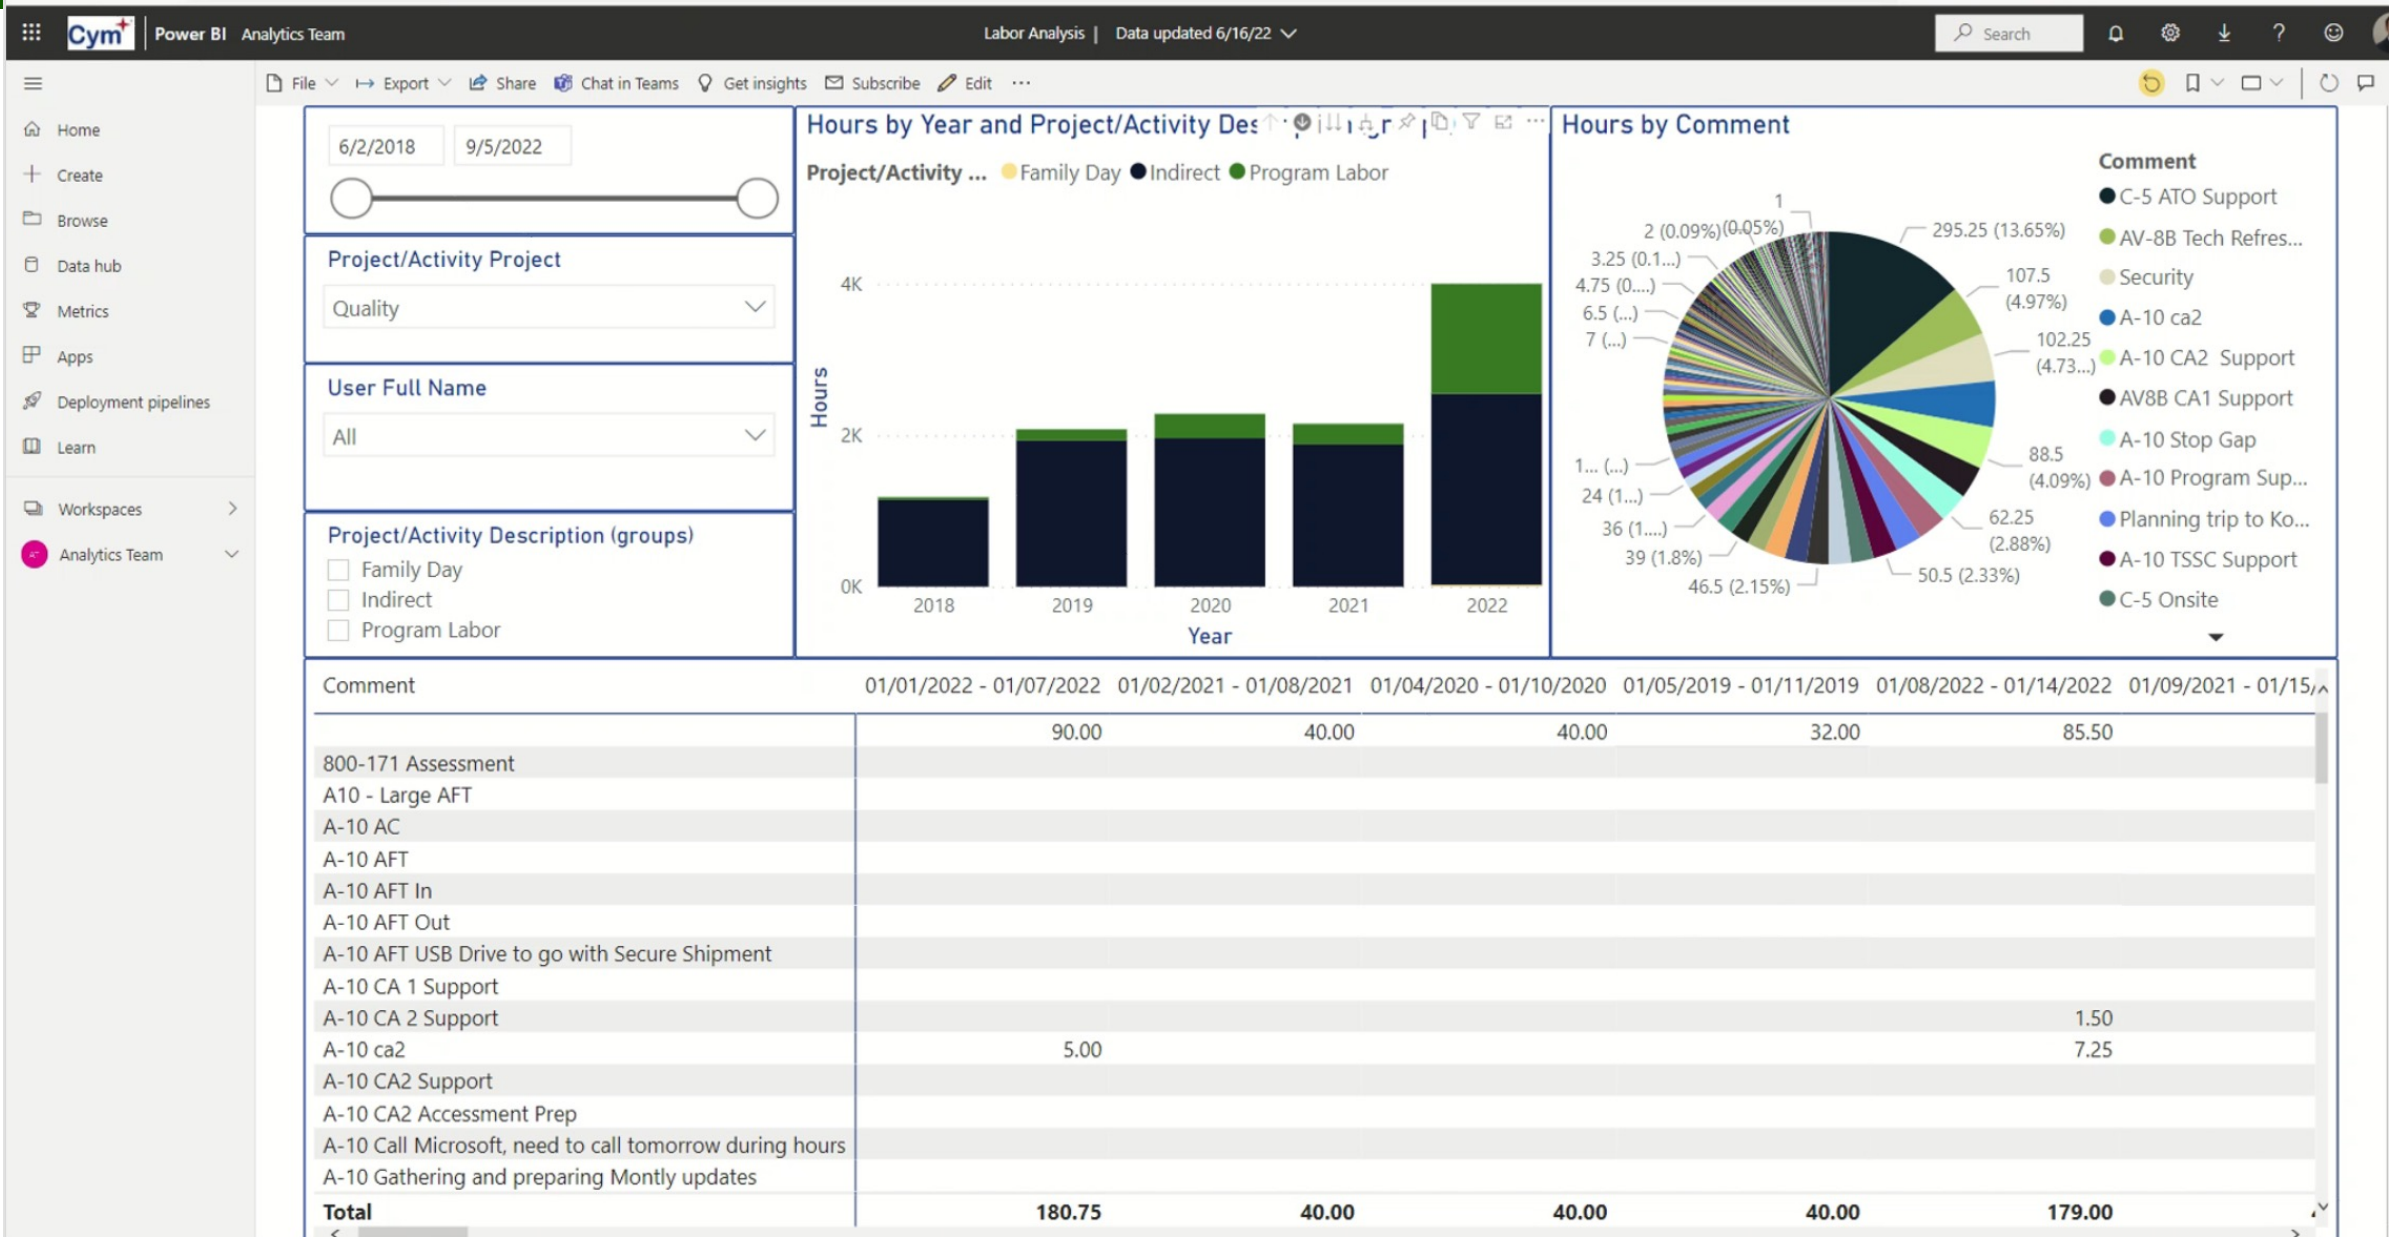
Cym Power BI Analytics Team

Labor Analysis | Data updated 6/16/22

Search

File Export Share Chat in Teams Get insights Subscribe Edit ···

Home
Create
Browse
Data hub
Metrics
Apps
Deployment pipelines
Learn
Workspaces
Analytics Team

6/2/2018 9/5/2022

Project/Activity Project
Quality

User Full Name
All

Project/Activity Description (groups)
Family Day
Indirect
Program Labor

Hours by Year and Project/Activity Des

Project/Activity ... Family Day Indirect Program Labor

4K
2K
0K
Hours
2018 2019 2020 2021 2022
Year

Hours by Comment

1
2 (0.09%)
(0.05%)
3.25 (0.1...)
4.75 (0....)
6.5 (...)
7 (...)
1... (...)
24 (1...)
36 (1....)
39 (1.8%)
46.5 (2.15%)
50.5 (2.33%)
62.25 (2.88%)
88.5 (4.09%)
102.25 (4.73...)
107.5 (4.97%)
295.25 (13.65%)

Comment
C-5 ATO Support
AV-8B Tech Refres...
Security
A-10 ca2
A-10 CA2 Support
AV8B CA1 Support
A-10 Stop Gap
A-10 Program Sup...
Planning trip to Ko...
A-10 TSSC Support
C-5 Onsite

| Comment | 01/01/2022 - 01/07/2022 | 01/02/2021 - 01/08/2021 | 01/04/2020 - 01/10/2020 | 01/05/2019 - 01/11/2019 | 01/08/2022 - 01/14/2022 | 01/09/2021 - 01/15/ |
|---|---|---|---|---|---|---|
| | 90.00 | 40.00 | 40.00 | 32.00 | 85.50 | |
| 800-171 Assessment | | | | | | |
| A10 - Large AFT | | | | | | |
| A-10 AC | | | | | | |
| A-10 AFT | | | | | | |
| A-10 AFT In | | | | | | |
| A-10 AFT Out | | | | | | |
| A-10 AFT USB Drive to go with Secure Shipment | | | | | | |
| A-10 CA 1 Support | | | | | | |
| A-10 CA 2 Support | | | | | 1.50 | |
| A-10 ca2 | 5.00 | | | | 7.25 | |
| A-10 CA2 Support | | | | | | |
| A-10 CA2 Accessment Prep | | | | | | |
| A-10 Call Microsoft, need to call tomorrow during hours | | | | | | |
| A-10 Gathering and preparing Montly updates | | | | | | |
| Total | 180.75 | 40.00 | 40.00 | 40.00 | 179.00 | |